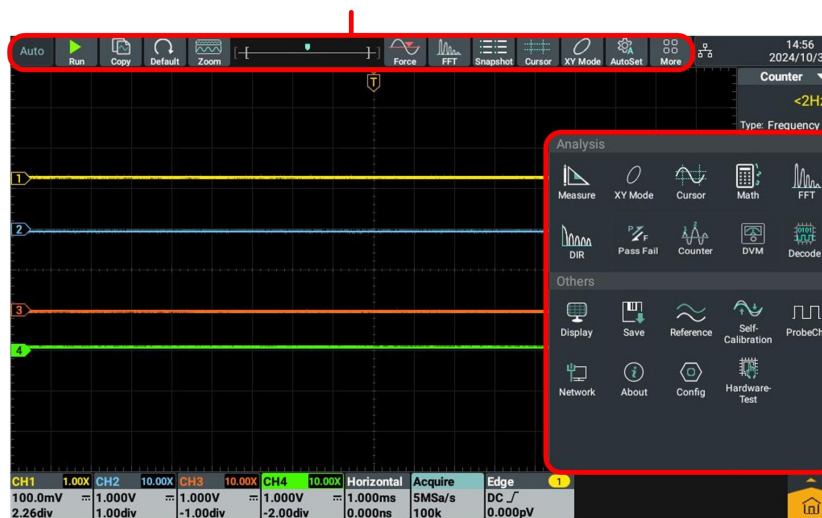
Auto Run Copy Default Zoom Force FFT Snapshot Cursor XY Mode AutoSet More

14:56
2024/10/3

Counter
<2Hz
Type: Frequency

T

1
2
3
4

Analysis
Measure XY Mode Cursor Math FFT
DIR Pass Fail Counter DVM Decode

Others
Display Save Reference Self-Calibration ProbeCh
Network About Config Hardware-Test

| CH1 | 1.00X | CH2 | 10.00X | CH3 | 10.00X | CH4 | 10.00X | Horizontal | Acquire | Edge | 1 |
|---|---|---|---|---|---|---|---|---|---|---|---|
| 100.0mV | | 1.000V | | 1.000V | | 1.000V | | 1.000ms | 5MSa/s | DC | |
| 2.26div | | 1.00div | | -1.00div | | -2.00div | | 0.000ns | 100k | 0.000pV | |